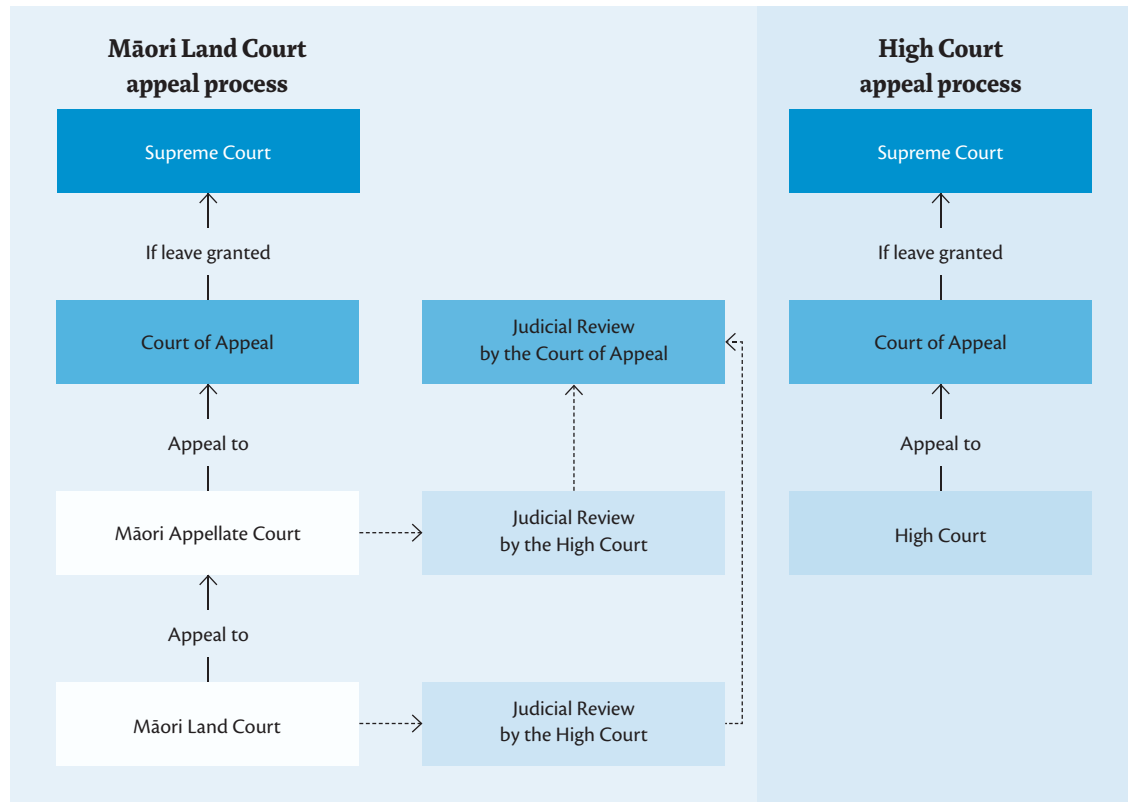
Māori Land Court appeal process

Supreme Court

If leave granted

Court of Appeal

Appeal to

Māori Appellate Court

Appeal to

Māori Land Court

Judicial Review by the Court of Appeal

Judicial Review by the High Court

Judicial Review by the High Court

High Court appeal process

Supreme Court

If leave granted

Court of Appeal

Appeal to

High Court